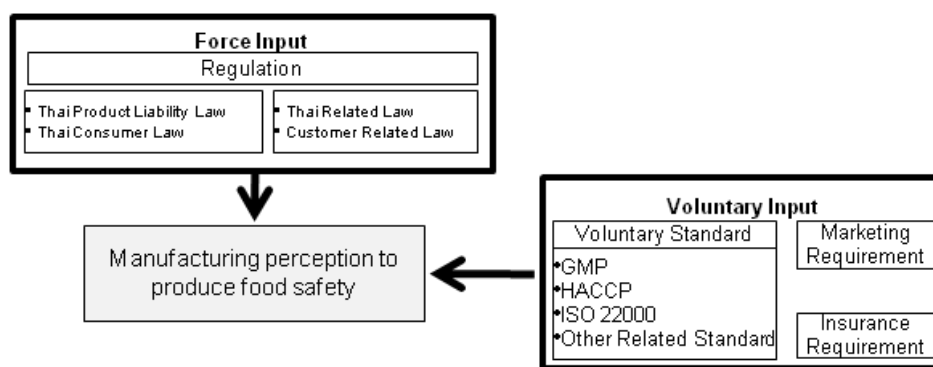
Force Input

Regulation

• Thai Product Liability Law
• Thai Consumer Law

• Thai Related Law
• Customer Related Law

Manufacturing perception to produce food safety

Voluntary Input

Voluntary Standard

•GMP
•HACCP
•ISO 22000
•Other Related Standard

Marketing Requirement

Insurance Requirement